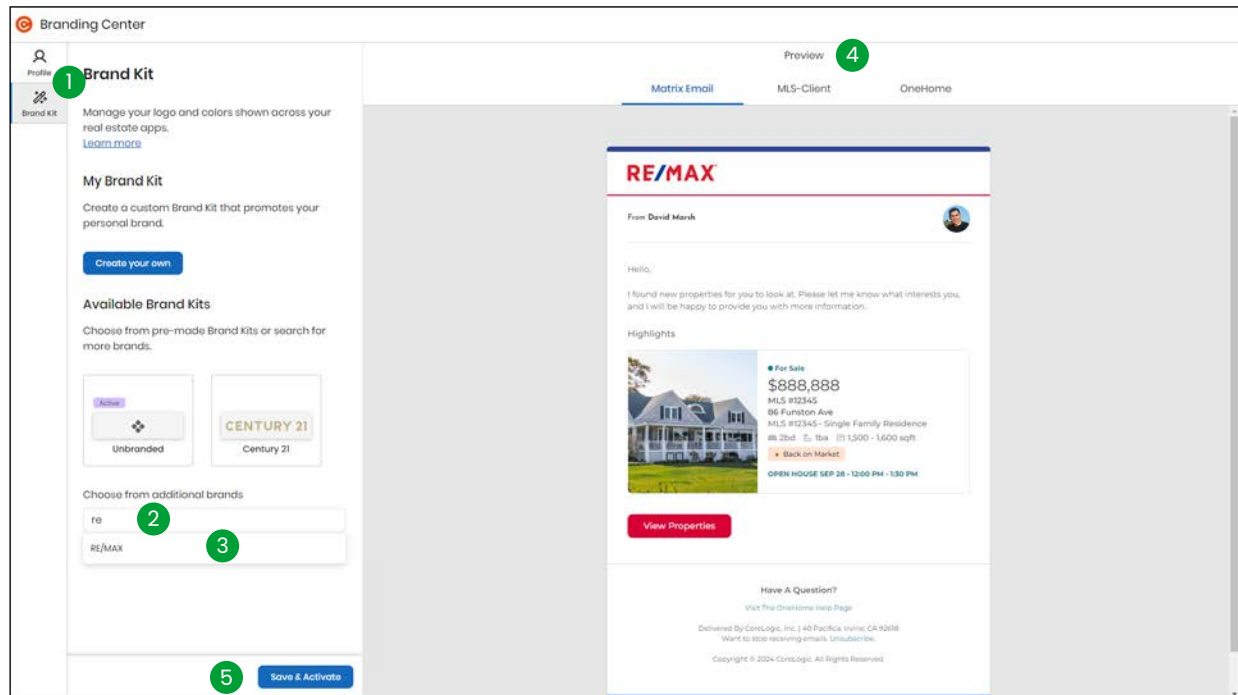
Branding Center

Profile

Brand Kit

1

Brand Kit

Manage your logo and colors shown across your real estate apps.
Learn more

My Brand Kit

Create a custom Brand Kit that promotes your personal brand.

Create your own

Available Brand Kits

Choose from pre-made Brand Kits or search for more brands.

Active

Unbranded

CENTURY 21

Century 21

Choose from additional brands

re

2

RE/MAX

3

5

Save & Activate

Preview

4

Matrix Email

MLS-Client

OneHome

RE/MAX

From David Marsh

Hello,

I found new properties for you to look at. Please let me know what interests you, and I will be happy to provide you with more information.

Highlights

For Sale

$888,888

MLS #12345

86 Funston Ave

MLS #12345 - Single Family Residence

2bd 1ba 1,500 - 1,600 sqft

Back on Market

OPEN HOUSE SEP 28 - 12:00 PM - 1:30 PM

View Properties

Have A Question?

Visit The OneHome Help Page

Delivered By CoreLogic, Inc. | 40 Pacifica, Irvine, CA 92618

Want to stop receiving emails. Unsubscribe.

Copyright © 2024 CoreLogic. All Rights Reserved.